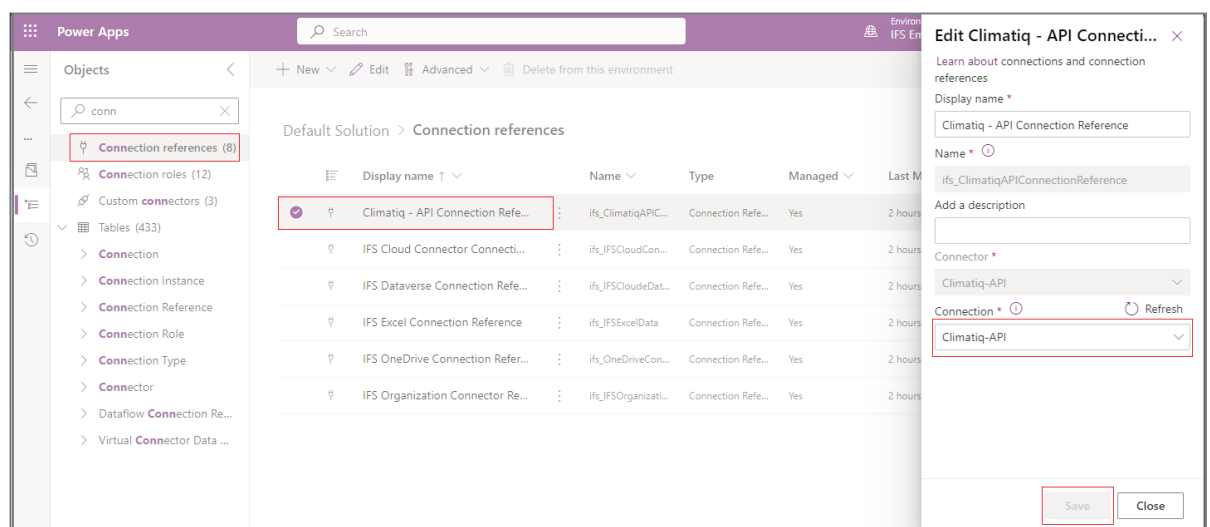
Power Apps
Search
Environ
IFS En

Objects
conn
Connection references (8)
Connection roles (12)
Custom connectors (3)
Tables (433)
Connection
Connection Instance
Connection Reference
Connection Role
Connection Type
Connector
Dataflow Connection Re...
Virtual Connector Data ...

New
Edit
Advanced
Delete from this environment

Default Solution > Connection references

| Display name ↑ | Name | Type | Managed | Last M |
|---|---|---|---|---|
| Climatiq - API Connection Refe... | ifs_ClimatiqAPIC... | Connection Refe... | Yes | 2 hours |
| IFS Cloud Connector Connecti... | ifs_IFSCloudCon... | Connection Refe... | Yes | 2 hours |
| IFS Dataverse Connection Refe... | ifs_IFSCloudeDat... | Connection Refe... | Yes | 2 hours |
| IFS Excel Connection Reference | ifs_IFSExcelData | Connection Refe... | Yes | 2 hours |
| IFS OneDrive Connection Refer... | ifs_OneDriveCon... | Connection Refe... | Yes | 2 hours |
| IFS Organization Connector Re... | ifs_IFSOrganizati... | Connection Refe... | Yes | 2 hours |

Edit Climatiq - API Connecti...
Learn about connections and connection references
Display name *
Climatiq - API Connection Reference
Name *
ifs_ClimatiqAPIConnectionReference
Add a description
Connector *
Climatiq-API
Connection *
Refresh
Climatiq-API
Save
Close